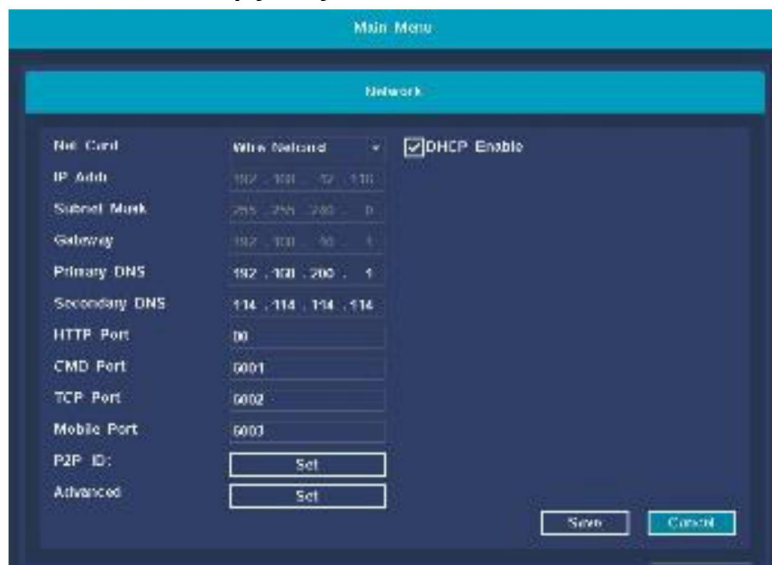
Main Menu

Network

| | | |
|---|---|---|
| Net Card | Wire Netcard | DHCP Enable |
| IP Addr | 192 . 168 . 12 . 116 | |
| Subnet Mask | 255 . 255 . 240 . 0 | |
| Gateway | 192 . 168 . 10 . 1 | |
| Primary DNS | 192 . 168 . 200 . 1 | |
| Secondary DNS | 114 . 114 . 114 . 114 | |
| HTTP Port | 80 | |
| CMD Port | 6001 | |
| TCP Port | 6002 | |
| Mobile Port | 6003 | |
| P2P ID: | Set | |
| Advanced | Set | |

Save Cancel